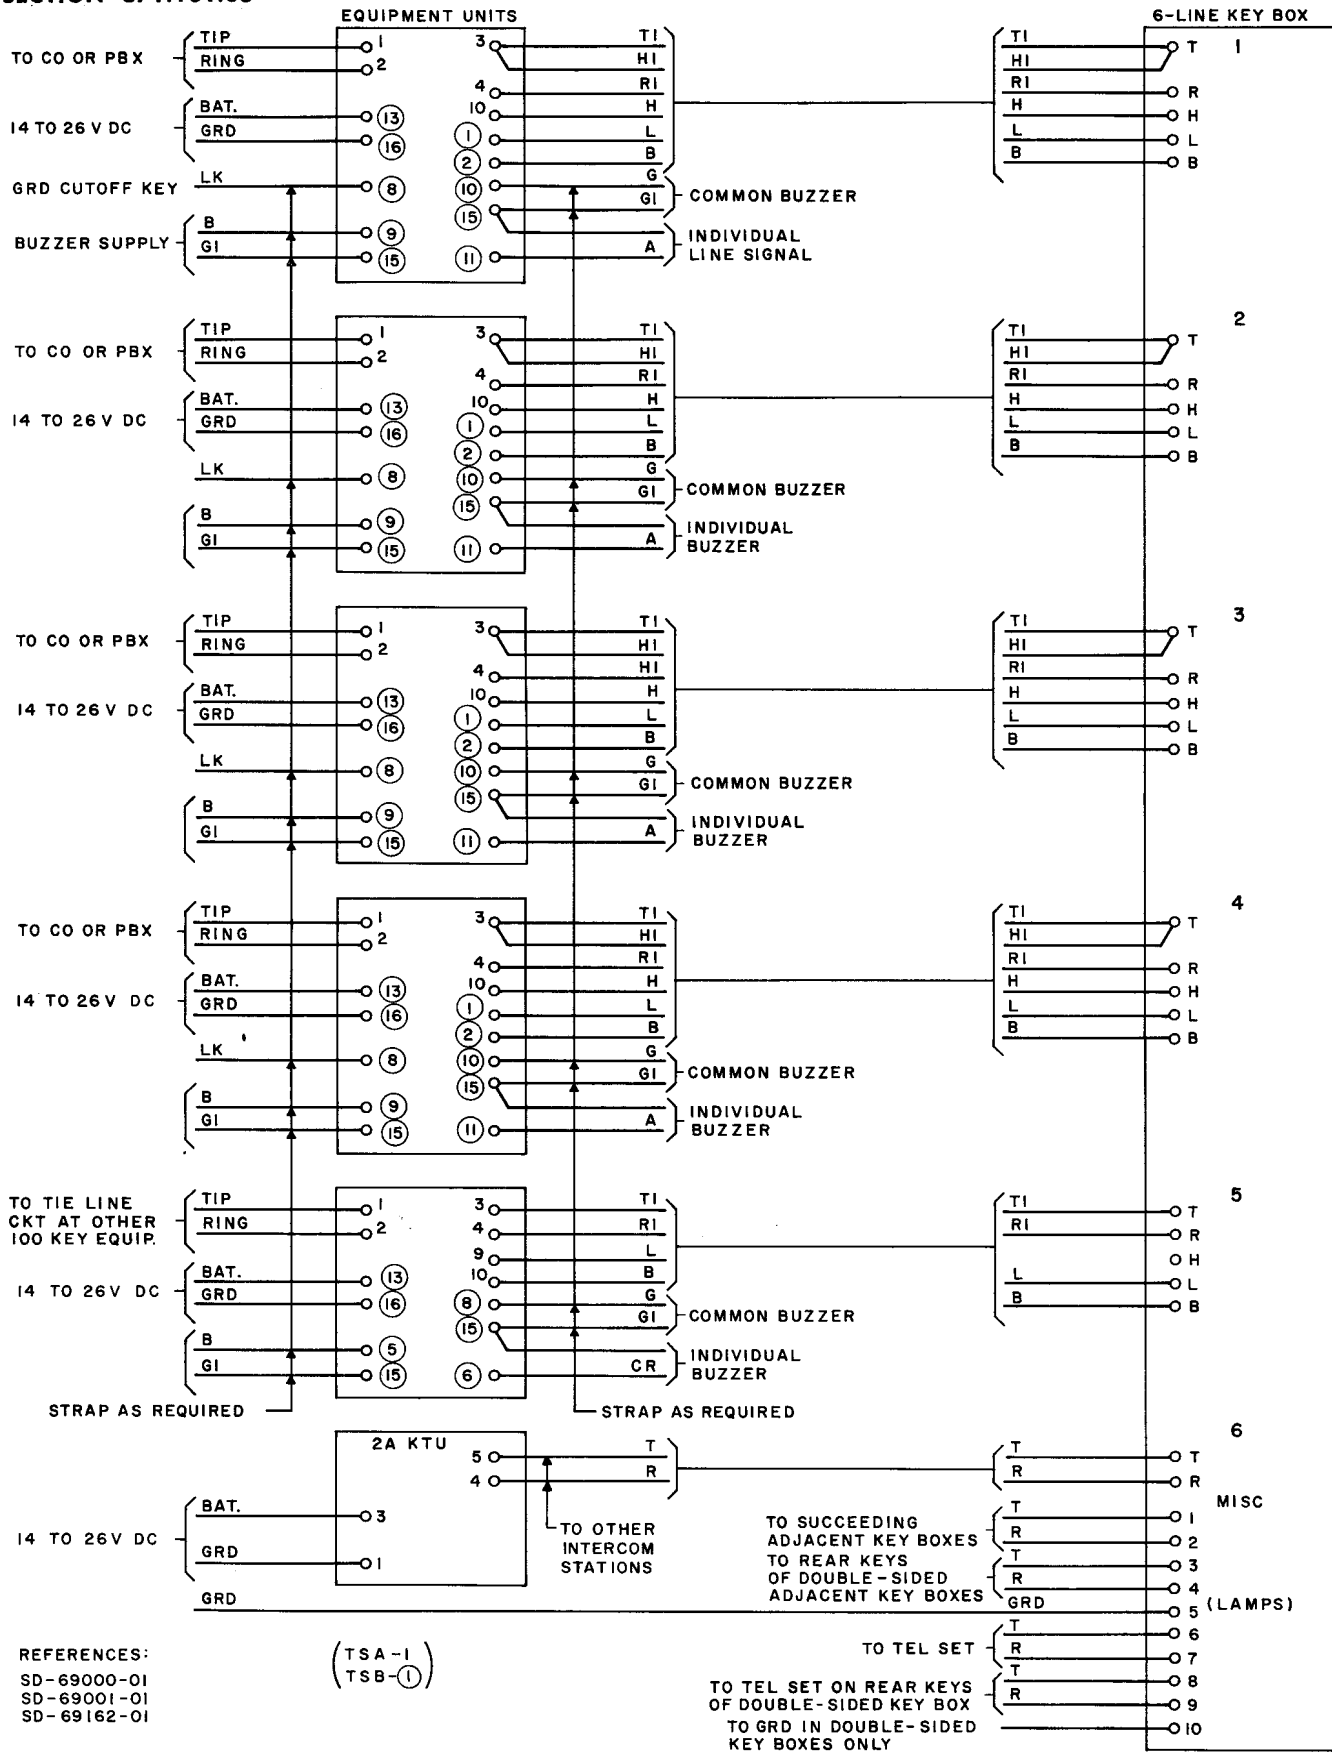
SECTION

EQUIPMENT UNITS

6-LINE KEY BOX

1

TO CO OR PBX TIP RING 1 2
14 TO 26 V DC BAT. GRD 13 16
GRD CUTOFF KEY LK 8
BUZZER SUPPLY B GI 9 15

3 T1 H1
4 R1
10 H
1 L
2 B
10 G
15 G1 COMMON BUZZER
11 A INDIVIDUAL LINE SIGNAL

T1 H1 R1 H L B
T R H L B

2

TO CO OR PBX TIP RING 1 2
14 TO 26 V DC BAT. GRD 13 16
LK 8
B GI 9 15

3 T1 H1
4 R1
10 H
1 L
2 B
10 G
15 G1 COMMON BUZZER
11 A INDIVIDUAL BUZZER

T1 H1 R1 H L B
T R H L B

3

TO CO OR PBX TIP RING 1 2
14 TO 26 V DC BAT. GRD 13 16
LK 8
B GI 9 15

3 T1 H1
4 H1
10 H
1 L
2 B
10 G
15 G1 COMMON BUZZER
11 A INDIVIDUAL BUZZER

T1 H1 R1 H L B
T R H L B

4

TO CO OR PBX TIP RING 1 2
14 TO 26 V DC BAT. GRD 13 16
LK 8
B GI 9 15

3 T1 H1
4 R1
10 H
1 L
2 B
10 G
15 G1 COMMON BUZZER
11 A INDIVIDUAL BUZZER

T1 H1 R1 H L B
T R H L B

5

TO TIE LINE CKT AT OTHER 100 KEY EQUIP. TIP RING 1 2
14 TO 26V DC BAT. GRD 13 16
B GI 5 15

3 T1
4 R1
9 L
10 B
8 G
15 G1 COMMON BUZZER
6 CR INDIVIDUAL BUZZER

T1 R1 L B
T R H L B

STRAP AS REQUIRED
STRAP AS REQUIRED

6

2A KTU
5 T
4 R
TO OTHER INTERCOM STATIONS
14 TO 26V DC BAT. 3 GRD 1
GRD

T R
T R

MISC
TO SUCCEEDING ADJACENT KEY BOXES T R 1 2
TO REAR KEYS OF DOUBLE-SIDED ADJACENT KEY BOXES T R 3 4
GRD 5 (LAMPS)
TO TEL SET T R 6 7
TO TEL SET ON REAR KEYS OF DOUBLE-SIDED KEY BOX T R 8 9
TO GRD IN DOUBLE-SIDED KEY BOXES ONLY 10

REFERENCES:
SD-69000-01
SD-69001-01
SD-69162-01

(TSA-1
TSB-1)